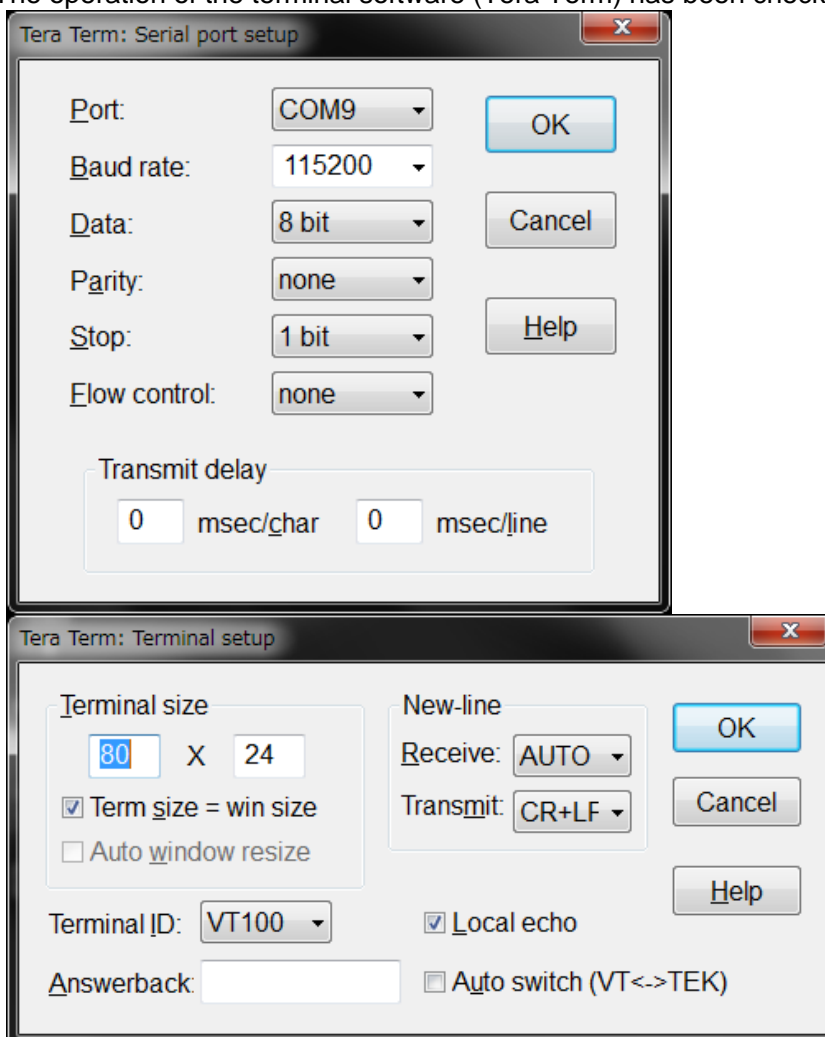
The operation of the terminal software (Tera Term) has been check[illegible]

Tera Term: Serial port setup

Port: COM9
Baud rate: 115200
Data: 8 bit
Parity: none
Stop: 1 bit
Flow control: none

OK
Cancel
Help

Transmit delay
0 msec/char 0 msec/line

Tera Term: Terminal setup

Terminal size
80 X 24
☑ Term size = win size
☐ Auto window resize

New-line
Receive: AUTO
Transmit: CR+LF

OK
Cancel
Help

Terminal ID: VT100
☑ Local echo
Answerback:
☐ Auto switch (VT<->TEK)